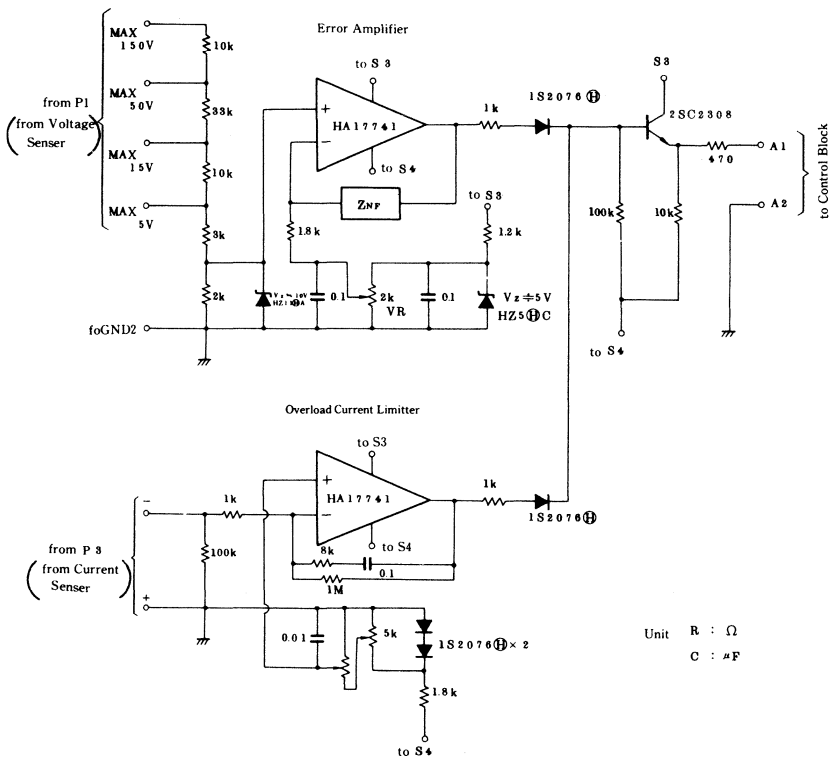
Error Amplifier

from P1 (from Voltage Senser)

MAX 150V
MAX 50V
MAX 15V
MAX 5V

10k
33k
10k
3k
2k

to S3
HA17741
to S4
+
−
1k
1S2076Ⓗ
S3
2SC2308
470
A1
A2
to Control Block

$Z_{NF}$
to S3
1.8k
1.2k
Vz≒10V HZ11ⒽA
0.1
2k VR
0.1
Vz≒5V HZ5ⒽC
100k
10k
to S4

foGND2

Overload Current Limitter

to S3
HA17741
to S4
+
−
1k
1k
1S2076Ⓗ
from P3 (from Current Senser)
100k
8k
0.1
1M
0.01
5k
1S2076Ⓗ×2
1.8k
to S4

Unit R : Ω
C : μF